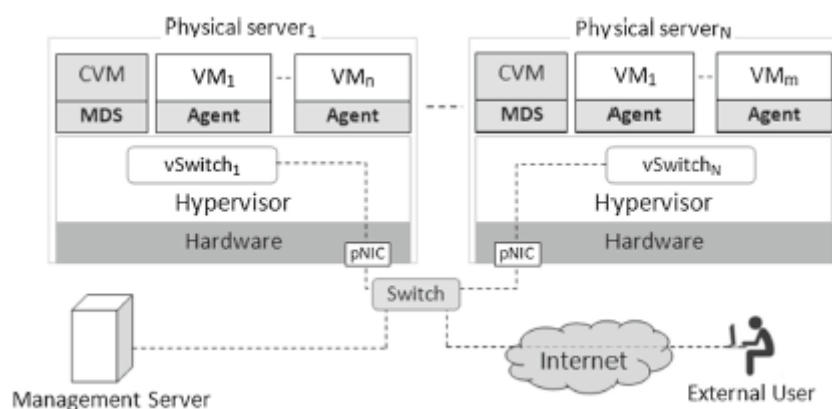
Physical server$_1$

CVM
MDS
VM$_1$
Agent
VM$_n$
Agent

vSwitch$_1$
Hypervisor
Hardware
pNIC

Physical server$_N$

CVM
MDS
VM$_1$
Agent
VM$_m$
Agent

vSwitch$_N$
Hypervisor
Hardware
pNIC

Switch

Management Server

Internet

External User